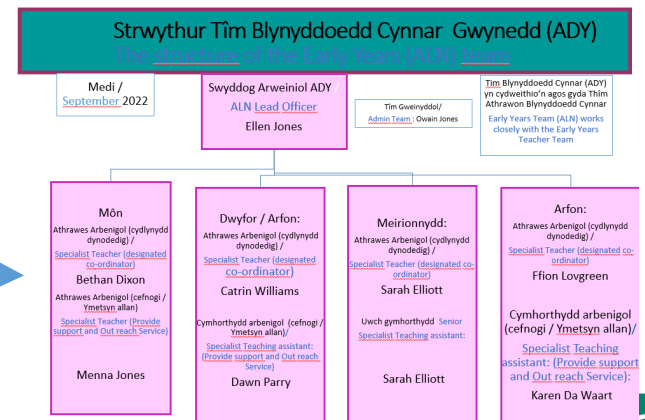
Strwythur Tîm Blynyddoedd Cynnar Gwynedd (ADY)
The structure of the Early Years (ALN) team

Medi / September 2022

Swyddog Arweiniol ADY / ALN Lead Officer
Ellen Jones

Tim Gweinyddol/ Admin Team : Owain Jones

Tim Blynyddoedd Cynnar (ADY) yn cydweithio'n agos gyda Thîm Athrawon Blynyddoedd Cynnar
Early Years Team (ALN) works closely with the Early Years Teacher Team

Môn
Athrawes Arbenigol (cydlynydd dynodedig) /
Specialist Teacher (designated co-ordinator)
Bethan Dixon
Athrawes Arbenigol (cefnogi / Ymetsyn allan)
Specialist Teacher (Provide support and Out reach Service)
Menna Jones

Dwyfor / Arfon:
Athrawes Arbenigol (cydlynydd dynodedig) /
Specialist Teacher (designated co-ordinator)
Catrin Williams
Cymhorthydd arbenigol (cefnogi / Ymetsyn allan)/
Specialist Teaching assistant: (Provide support and Out reach Service)
Dawn Parry

Meirionnydd:
Athrawes Arbenigol (cydlynydd dynodedig) /
Specialist Teacher (designated co-ordinator)
Sarah Elliott
Uwch gymhorthydd Senior Specialist Teaching assistant:
Sarah Elliott

Arfon:
Athrawes Arbenigol (cydlynydd dynodedig) /
Specialist Teacher (designated co-ordinator)
Ffion Lovgreen
Cymhorthydd arbenigol (cefnogi / Ymetsyn allan)/
Specialist Teaching assistant: (Provide support and Out reach Service):
Karen Da Waart